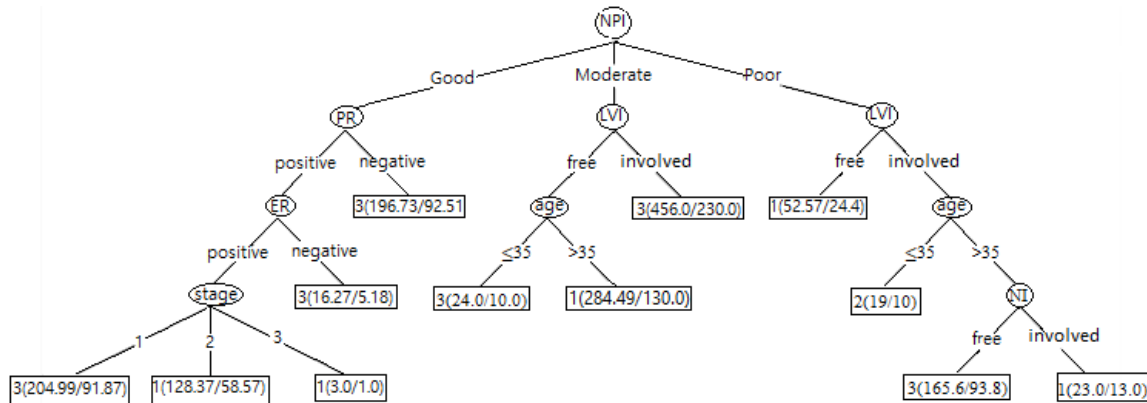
NPI

Good

Moderate

Poor

PR

positive

negative

3(196.73/92.51)

ER

positive

negative

3(16.27/5.18)

stage

1

2

3

3(204.99/91.87)

1(128.37/58.57)

1(3.0/1.0)

LVI

free

involved

3(456.0/230.0)

age

≤35

>35

3(24.0/10.0)

1(284.49/130.0)

LVI

free

involved

1(52.57/24.4)

age

≤35

>35

2(19/10)

NT

free

involved

3(165.6/93.8)

1(23.0/13.0)